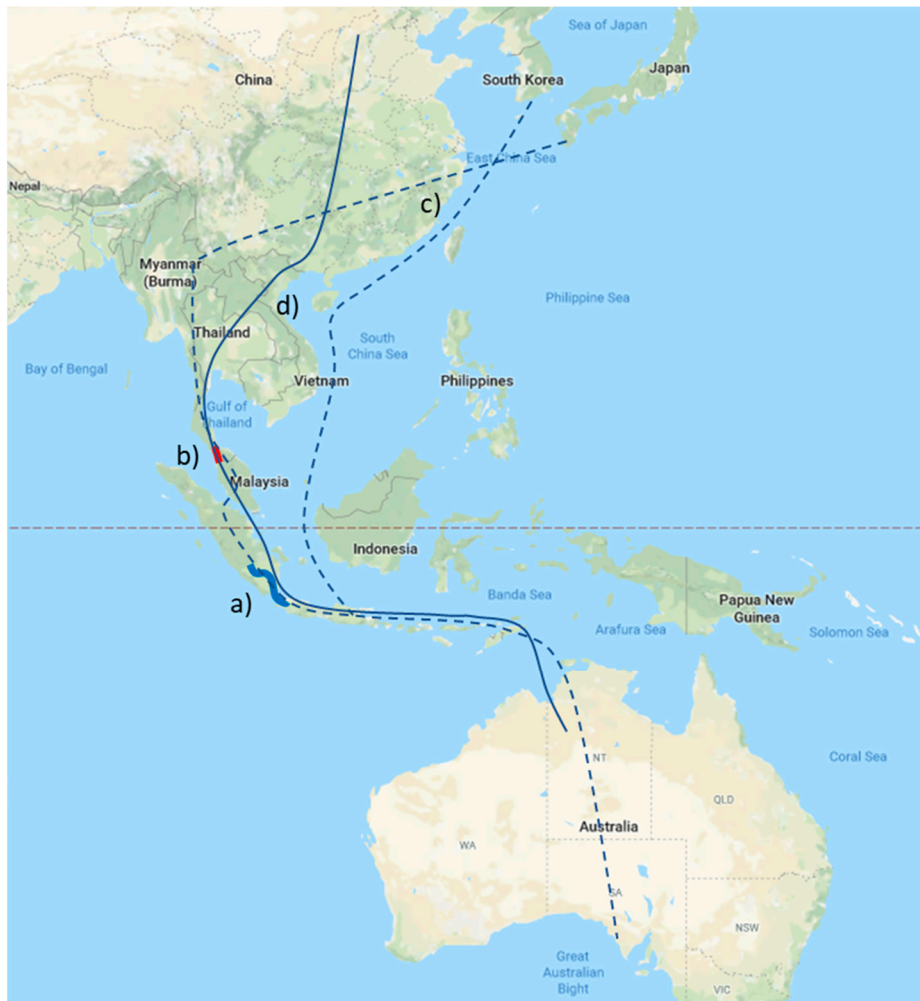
Sea of Japan
China
South Korea
Japan
East China Sea
Nepal
c)
Myanmar (Burma)
d)
Philippine Sea
Thailand
South China Sea
Bay of Bengal
Vietnam
Philippines
Gulf of Thailand
b)
Malaysia
Indonesia
a)
Banda Sea
Papua New Guinea
Arafura Sea
Solomon Sea
NT
Coral Sea
QLD
Australia
WA
SA
NSW
Great Australian Bight
VIC